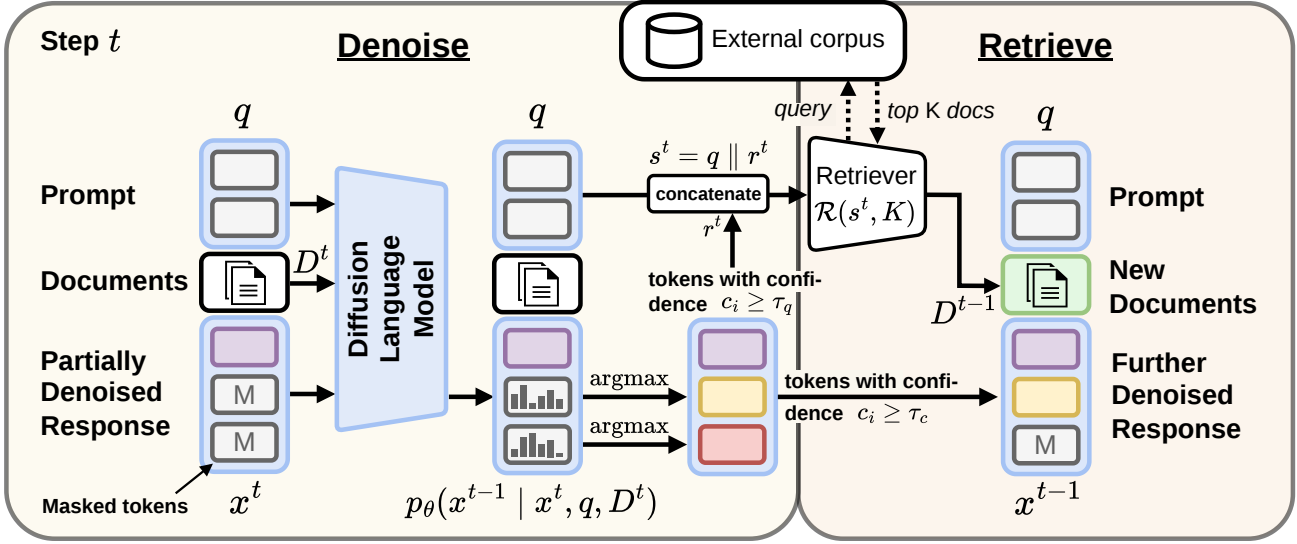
Step $t$

Denoise

External corpus

Retrieve

query

top K docs

$q$

$q$

$q$

$s^t = q \parallel r^t$

Prompt

concatenate

Retriever $\mathcal{R}(s^t, K)$

Prompt

$D^t$

Diffusion Language Model

$r^t$

Documents

tokens with confidence $c_i \geq \tau_q$

New Documents

$D^{t-1}$

Partially Denoised Response

M

M

argmax

argmax

tokens with confidence $c_i \geq \tau_c$

Further Denoised Response

M

Masked tokens

$x^t$

$p_\theta(x^{t-1} \mid x^t, q, D^t)$

$x^{t-1}$